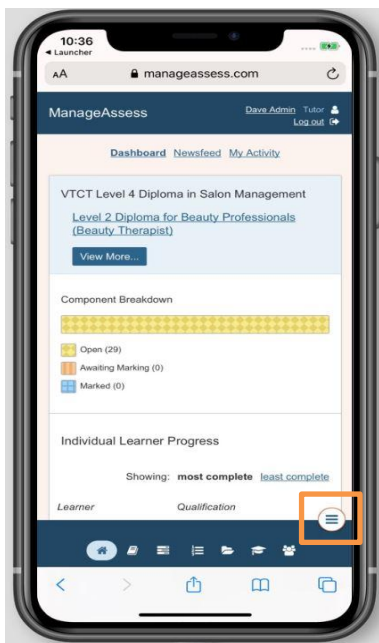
10:36
◂ Launcher

AA manageassess.com

ManageAssess

Dave Admin Tutor
Log out

Dashboard Newsfeed My Activity

VTCT Level 4 Diploma in Salon Management

Level 2 Diploma for Beauty Professionals (Beauty Therapist)

View More...

Component Breakdown

Open (29)

Awaiting Marking (0)

Marked (0)

Individual Learner Progress

Showing: most complete least complete

Learner

Qualification